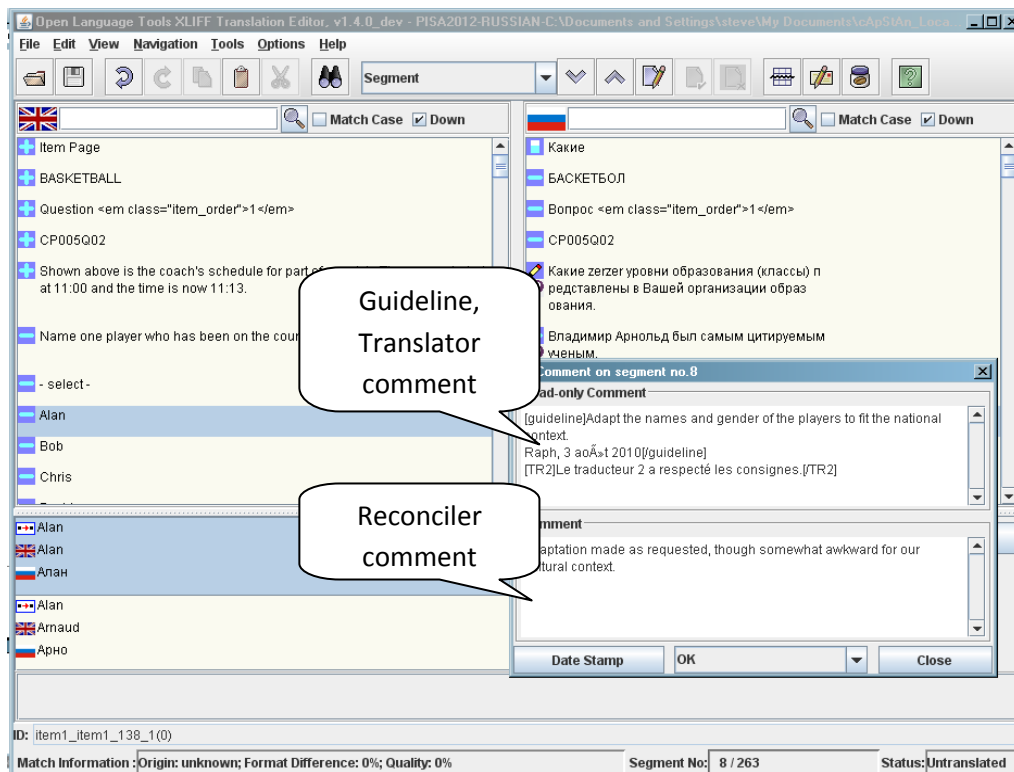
Open Language Tools XLIFF Translation Editor, v1.4.0_dev - PISA2012-RUSSIAN-C:\Documents and Settings\steve\My Documents\cApStAn_Loca

File Edit View Navigation Tools Options Help

Segment

Match Case Down

Match Case Down

Item Page

BASKETBALL

Question <em class="item_order">1</em>

CP005Q02

Shown above is the coach's schedule for part of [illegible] at 11:00 and the time is now 11:13.

Name one player who has been on the cour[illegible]

- select -

Alan

Bob

Chris

Какие

БАСКЕТБОЛ

Вопрос <em class="item_order">1</em>

CP005Q02

Какие zerzer уровни образования (классы) п редставлены в Вашей организации образ ования.

Владимир Арнольд был самым цитируемым ученым.

Guideline, Translator comment

Reconciler comment

Comment on segment no.8

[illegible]ad-only Comment

[guideline]Adapt the names and gender of the players to fit the national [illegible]ontext.
Raph, 3 aoÃ»t 2010[/guideline]
[TR2]Le traducteur 2 a respecté les consignes.[/TR2]

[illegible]mment

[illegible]aptation made as requested, though somewhat awkward for our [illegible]tural context.

Date Stamp

OK

Close

Alan
Alan
Алан

Alan
Arnaud
Арно

ID: item1_item1_138_1(0)

Match Information : Origin: unknown; Format Difference: 0%; Quality: 0%

Segment No: 8 / 263

Status: Untranslated